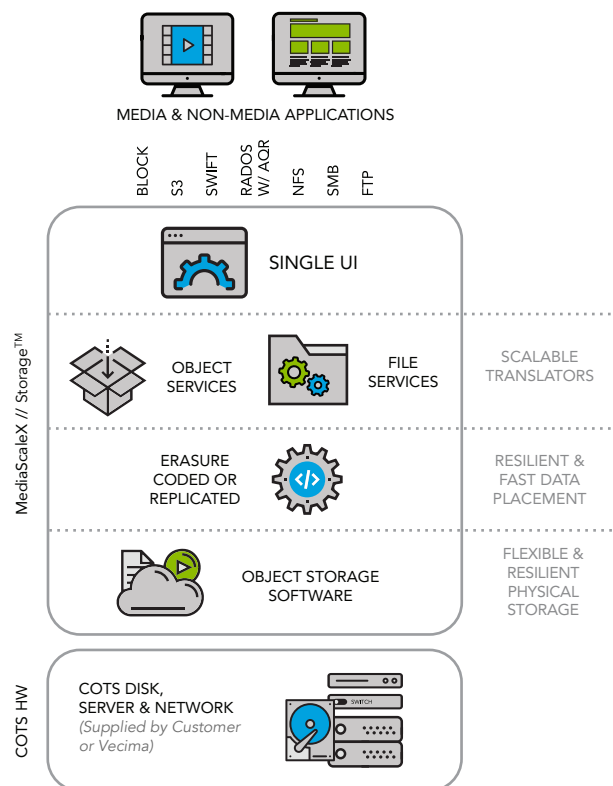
MEDIA & NON-MEDIA APPLICATIONS

BLOCK

S3

SWIFT

RADOS W/ AQR

NFS

SMB

FTP

MediaScaleX // Storage™

SINGLE UI

OBJECT SERVICES

FILE SERVICES

SCALABLE TRANSLATORS

ERASURE CODED OR REPLICATED

RESILIENT & FAST DATA PLACEMENT

OBJECT STORAGE SOFTWARE

FLEXIBLE & RESILIENT PHYSICAL STORAGE

COTS HW

COTS DISK, SERVER & NETWORK

(Supplied by Customer or Vecima)

SWITCH